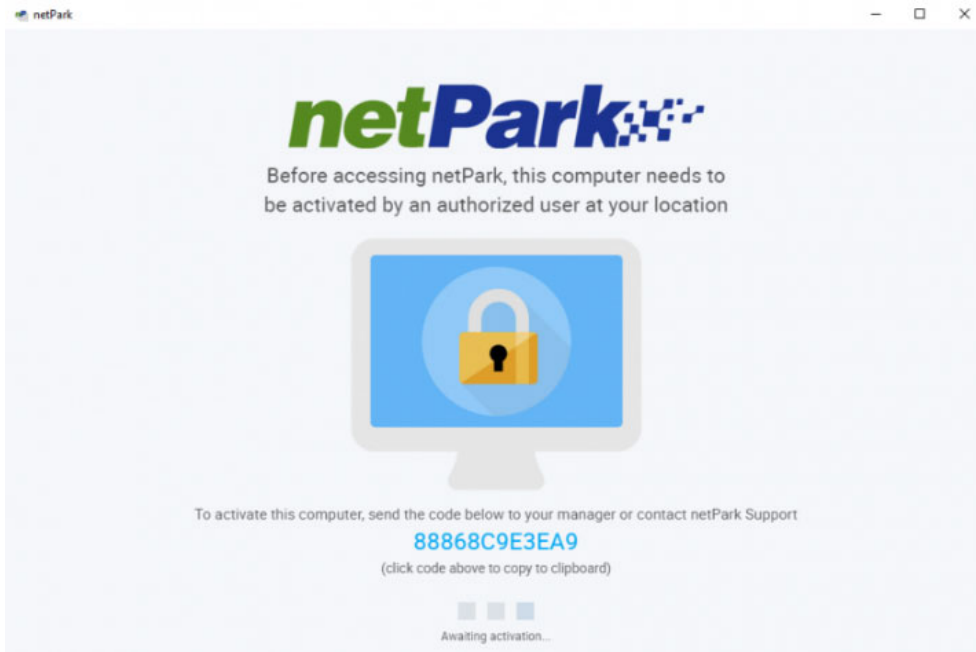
netPark

netPark

Before accessing netPark, this computer needs to be activated by an authorized user at your location

To activate this computer, send the code below to your manager or contact netPark Support

88868C9E3EA9

(click code above to copy to clipboard)

Awaiting activation...